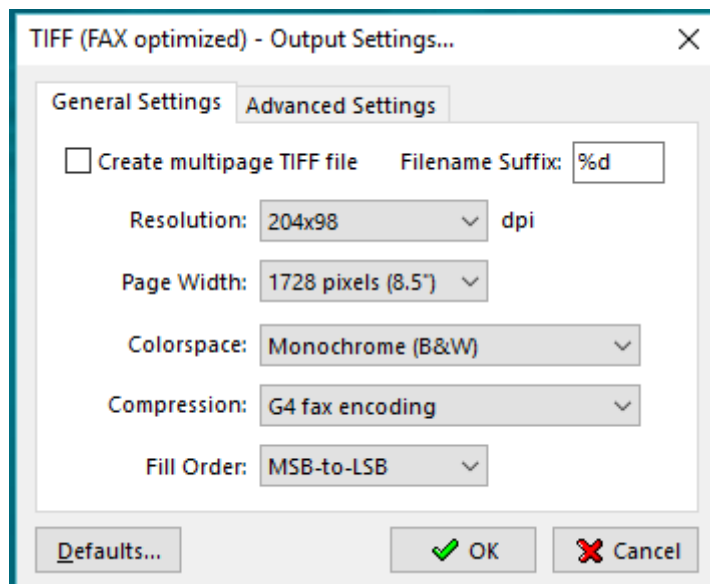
TIFF (FAX optimized) - Output Settings...

General Settings | Advanced Settings

Create multipage TIFF file

Filename Suffix: %d

Resolution: 204x98 dpi

Page Width: 1728 pixels (8.5")

Colorspace: Monochrome (B&W)

Compression: G4 fax encoding

Fill Order: MSB-to-LSB

Defaults...

OK

Cancel